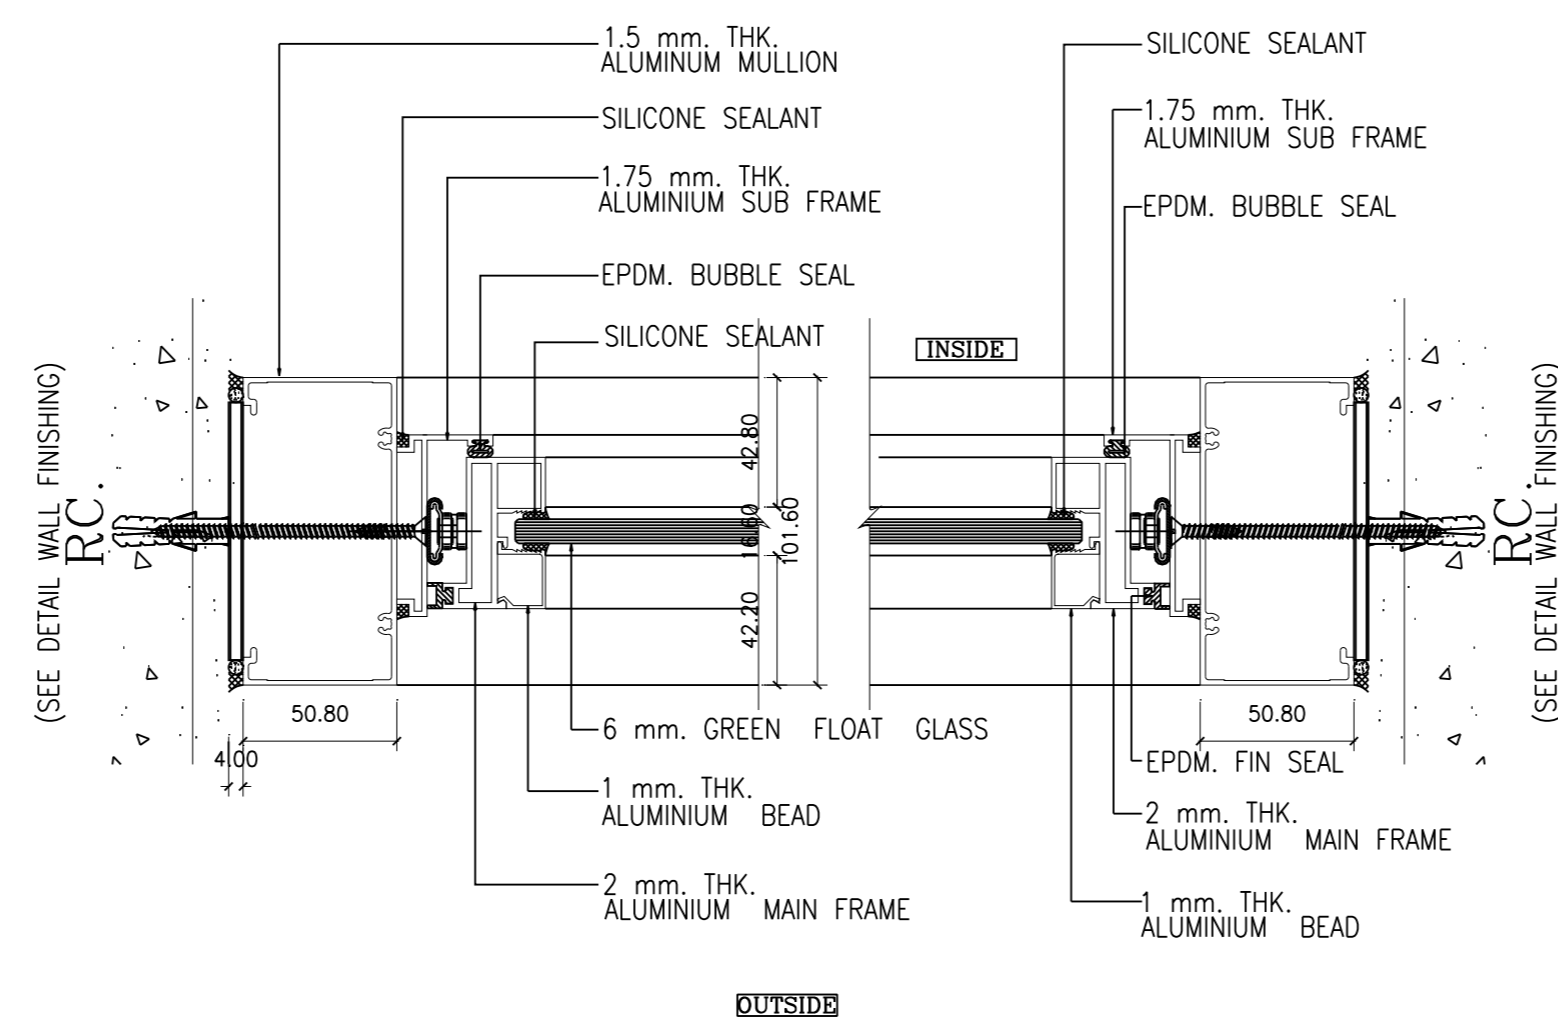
1.5 mm. THK.
ALUMINUM MULLION

SILICONE SEALANT

1.75 mm. THK.
ALUMINIUM SUB FRAME

EPDM. BUBBLE SEAL

SILICONE SEALANT

SILICONE SEALANT

1.75 mm. THK.
ALUMINIUM SUB FRAME

EPDM. BUBBLE SEAL

INSIDE

(SEE DETAIL WALL FINISHING)
RC.

42.80
16.60
101.60
42.20

RC.
(SEE DETAIL WALL FINISHING)

50.80

4.00

50.80

6 mm. GREEN FLOAT GLASS

EPDM. FIN SEAL

1 mm. THK.
ALUMINIUM BEAD

2 mm. THK.
ALUMINIUM MAIN FRAME

2 mm. THK.
ALUMINIUM MAIN FRAME

1 mm. THK.
ALUMINIUM BEAD

OUTSIDE